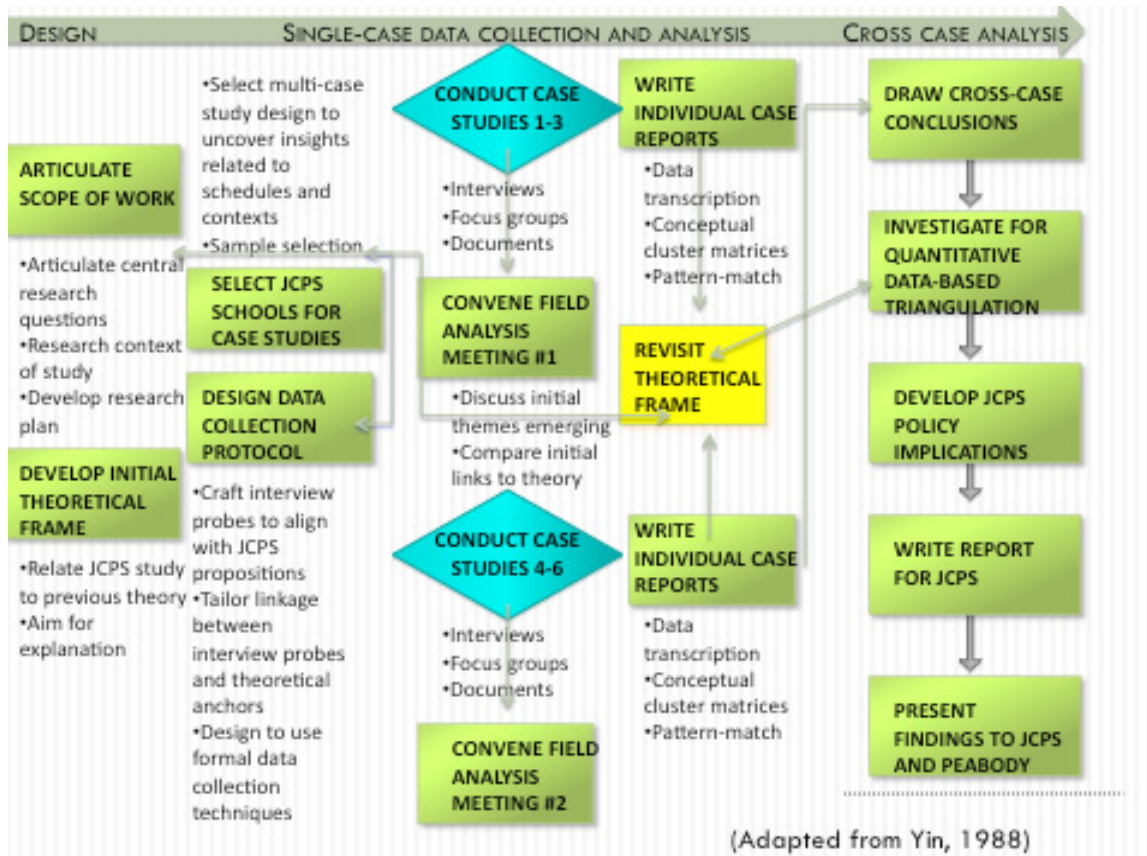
DESIGN SINGLE-CASE DATA COLLECTION AND ANALYSIS CROSS CASE ANALYSIS

ARTICULATE SCOPE OF WORK

•Articulate central research questions
•Research context of study
•Develop research plan

DEVELOP INITIAL THEORETICAL FRAME

•Relate JCPS study to previous theory
•Aim for explanation

•Select multi-case study design to uncover insights related to schedules and contexts
•Sample selection

SELECT JCPS SCHOOLS FOR CASE STUDIES

DESIGN DATA COLLECTION PROTOCOL

•Craft interview probes to align with JCPS propositions
•Tailor linkage between interview probes and theoretical anchors
•Design to use formal data collection techniques

CONDUCT CASE STUDIES 1-3

•Interviews
•Focus groups
•Documents

CONVENE FIELD ANALYSIS MEETING #1

•Discuss initial themes emerging
•Compare initial links to theory

CONDUCT CASE STUDIES 4-6

•Interviews
•Focus groups
•Documents

CONVENE FIELD ANALYSIS MEETING #2

WRITE INDIVIDUAL CASE REPORTS

•Data transcription
•Conceptual cluster matrices
•Pattern-match

REVISIT THEORETICAL FRAME

WRITE INDIVIDUAL CASE REPORTS

•Data transcription
•Conceptual cluster matrices
•Pattern-match

DRAW CROSS-CASE CONCLUSIONS

INVESTIGATE FOR QUANTITATIVE DATA-BASED TRIANGULATION

DEVELOP JCPS POLICY IMPLICATIONS

WRITE REPORT FOR JCPS

PRESENT FINDINGS TO JCPS AND PEABODY

(Adapted from Yin, 1988)